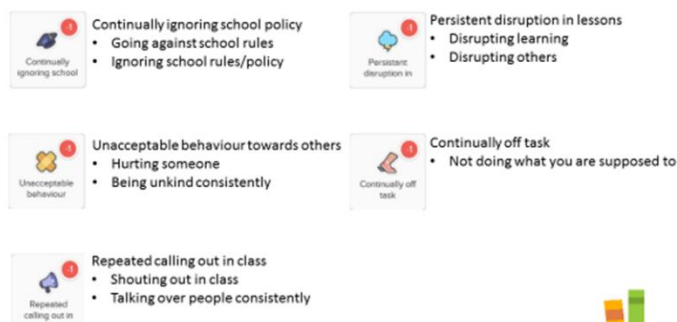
-1 Continually ignoring school

Continually ignoring school policy
• Going against school rules
• Ignoring school rules/policy

-1 Persistent disruption in

Persistent disruption in lessons
• Disrupting learning
• Disrupting others

-1 Unacceptable behaviour

Unacceptable behaviour towards others
• Hurting someone
• Being unkind consistently

-1 Continually off task

Continually off task
• Not doing what you are supposed to

-1 Repeated calling out in

Repeated calling out in class
• Shouting out in class
• Talking over people consistently